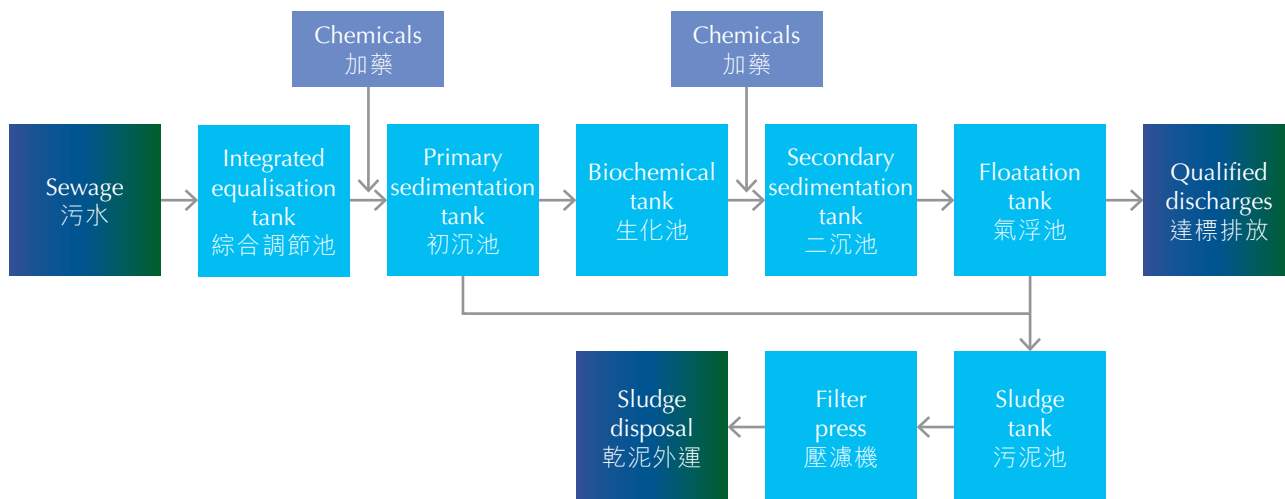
Chemicals
加藥

Chemicals
加藥

Sewage
污水

Integrated equalisation tank
綜合調節池

Primary sedimentation tank
初沉池

Biochemical tank
生化池

Secondary sedimentation tank
二沉池

Floatation tank
氣浮池

Qualified discharges
達標排放

Sludge tank
污泥池

Filter press
壓濾機

Sludge disposal
乾泥外運